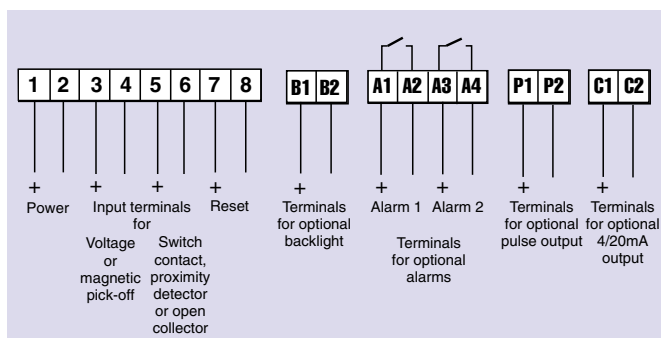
1 2 3 4 5 6 7 8

B1 B2

A1 A2 A3 A4

P1 P2

C1 C2

+ + + +

Power

Input terminals for

Reset

Voltage or magnetic pick-off

Switch contact, proximity detector or open collector

+

Terminals for optional backlight

+ +

Alarm 1 Alarm 2

Terminals for optional alarms

+

Terminals for optional pulse output

+

Terminals for optional 4/20mA output